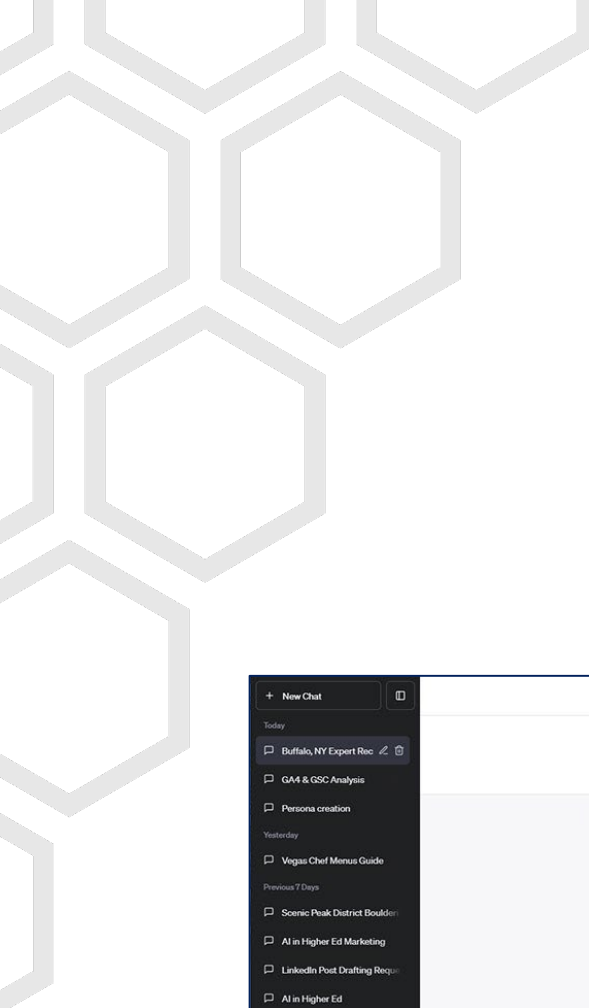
+ New Chat

Today

Buffalo, NY Expert Rec

GA4 & GSC Analysis

Persona creation

Yesterday

Vegas Chef Menus Guide

Previous 7 Days

Scenic Peak District Boulder

AI in Higher Ed Marketing

LinkedIn Post Drafting Reque

AI in Higher Ed